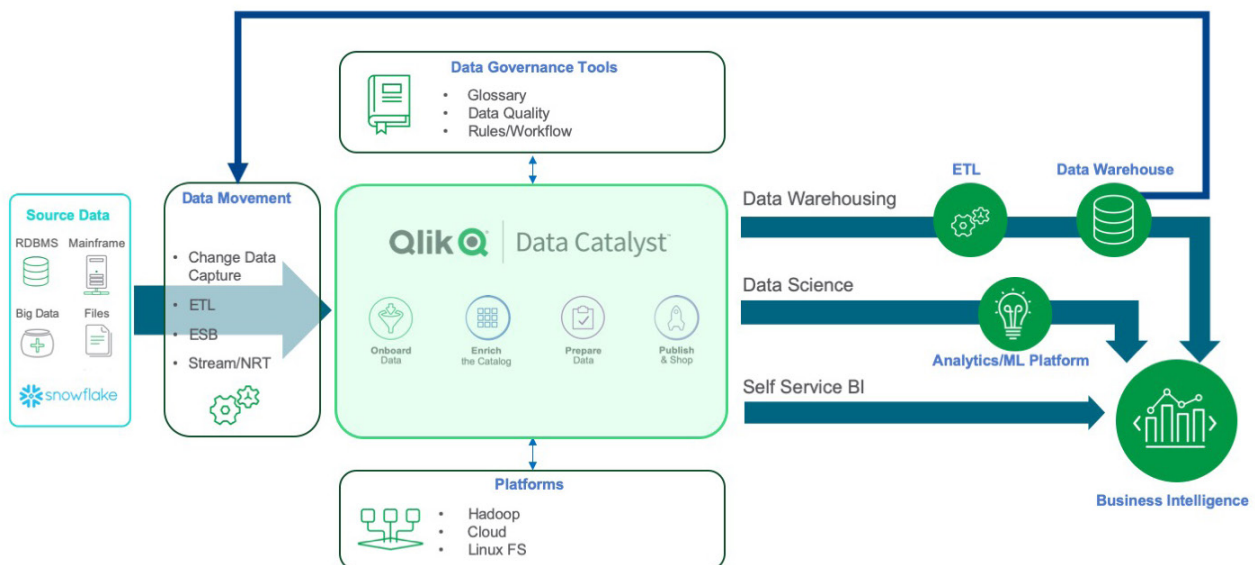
Data Governance Tools
- Glossary
- Data Quality
- Rules/Workflow

Source Data
RDBMS
Mainframe
Big Data
Files
snowflake

Data Movement
- Change Data Capture
- ETL
- ESB
- Stream/NRT

Qlik Data Catalyst
Onboard Data
Enrich the Catalog
Prepare Data
Publish & Shop

Platforms
- Hadoop
- Cloud
- Linux FS

Data Warehousing
ETL
Data Warehouse
Data Science
Analytics/ML Platform
Self Service BI
Business Intelligence